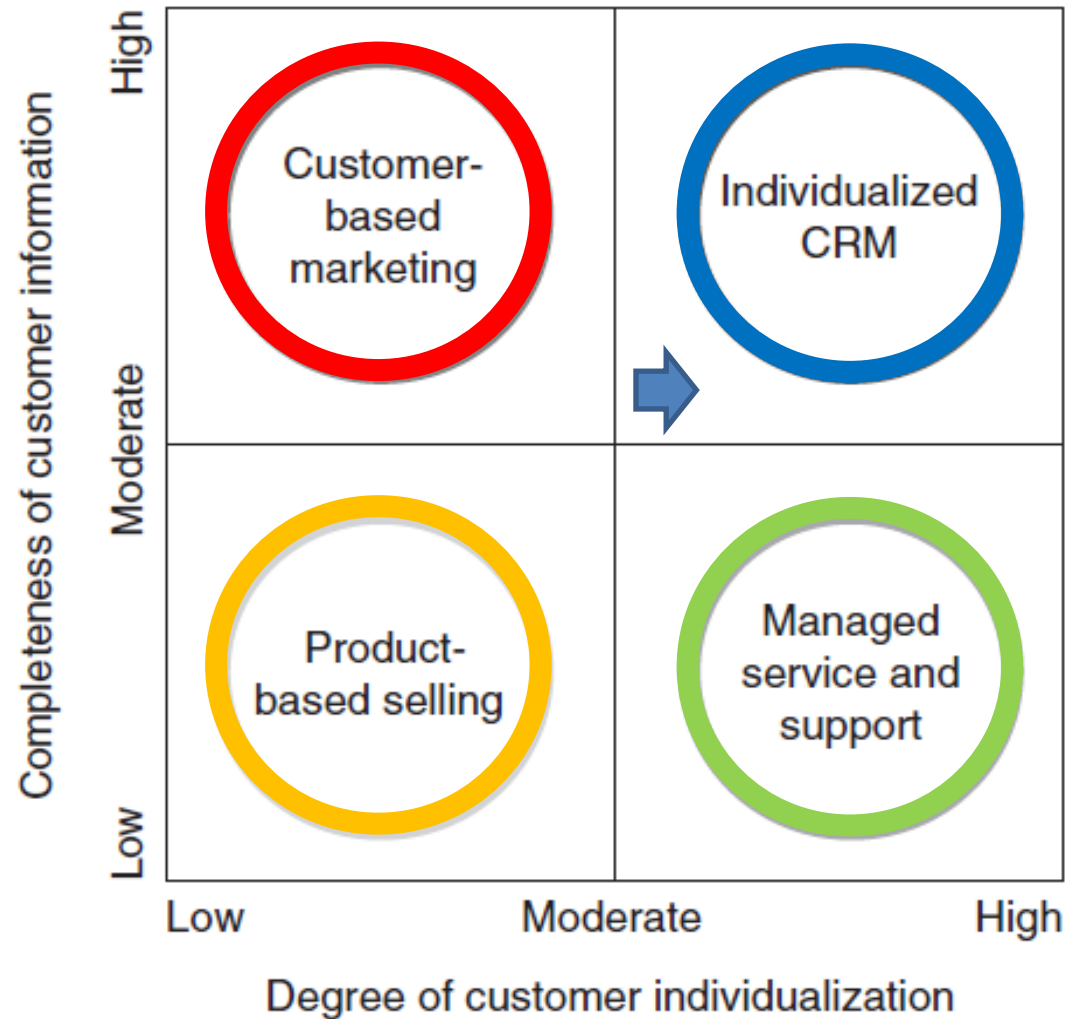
Completeness of customer information

High

Moderate

Low

Customer-based marketing

Individualized CRM

Product-based selling

Managed service and support

Low

Moderate

High

Degree of customer individualization